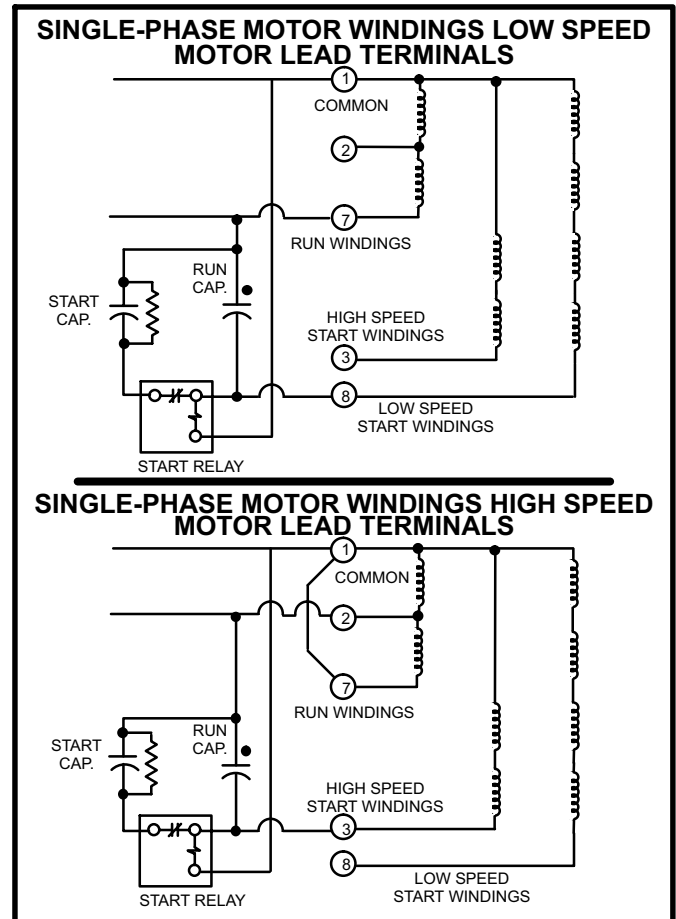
SINGLE-PHASE MOTOR WINDINGS LOW SPEED
MOTOR LEAD TERMINALS

1
COMMON
2
7
RUN WINDINGS
START CAP.
RUN CAP.
HIGH SPEED START WINDINGS
3
8
LOW SPEED START WINDINGS
START RELAY

SINGLE-PHASE MOTOR WINDINGS HIGH SPEED
MOTOR LEAD TERMINALS

1
COMMON
2
7
RUN WINDINGS
START CAP.
RUN CAP.
HIGH SPEED START WINDINGS
3
8
LOW SPEED START WINDINGS
START RELAY